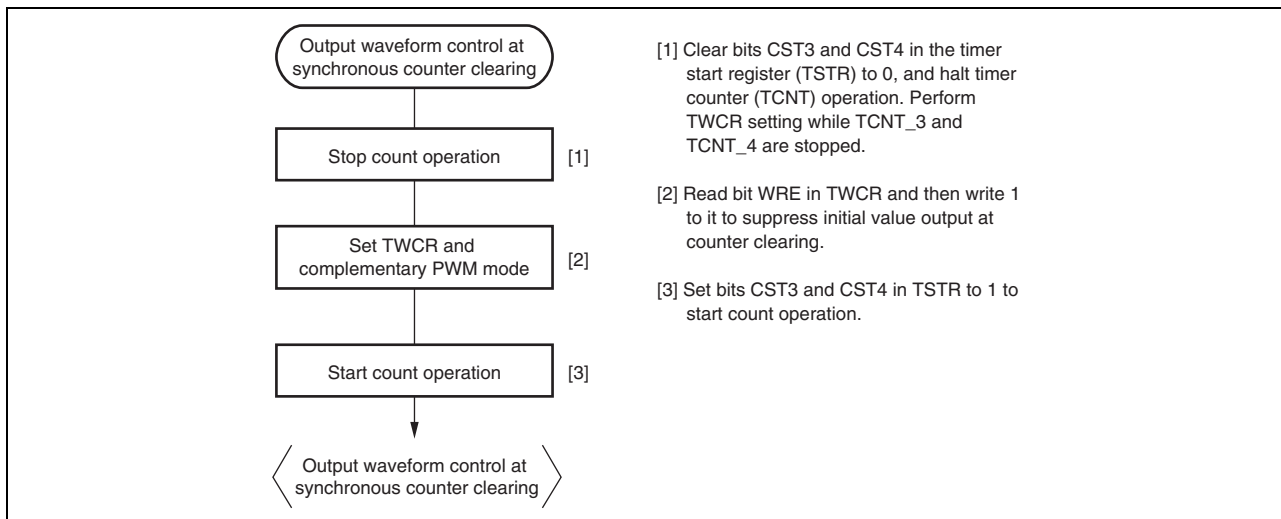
Output waveform control at synchronous counter clearing

Stop count operation

[1]

Set TWCR and complementary PWM mode

[2]

Start count operation

[3]

Output waveform control at synchronous counter clearing

[1] Clear bits CST3 and CST4 in the timer start register (TSTR) to 0, and halt timer counter (TCNT) operation. Perform TWCR setting while TCNT_3 and TCNT_4 are stopped.

[2] Read bit WRE in TWCR and then write 1 to it to suppress initial value output at counter clearing.

[3] Set bits CST3 and CST4 in TSTR to 1 to start count operation.